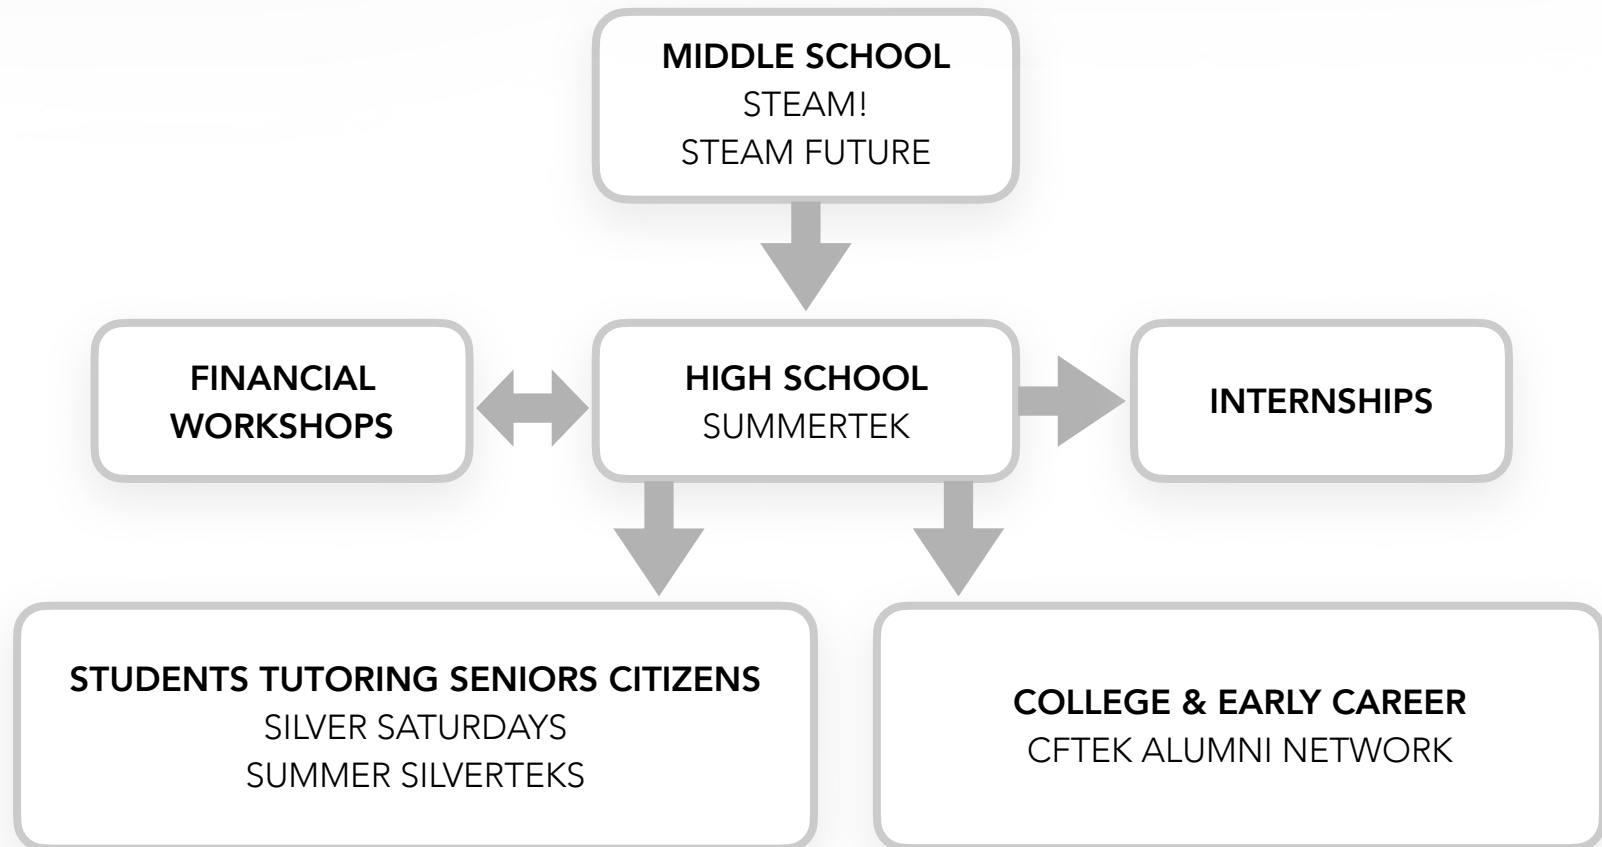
MIDDLE SCHOOL
STEAM!
STEAM FUTURE

FINANCIAL WORKSHOPS

HIGH SCHOOL
SUMMERTEK

INTERNSHIPS

STUDENTS TUTORING SENIORS CITIZENS
SILVER SATURDAYS
SUMMER SILVERTEKS

COLLEGE & EARLY CAREER
CFTEK ALUMNI NETWORK